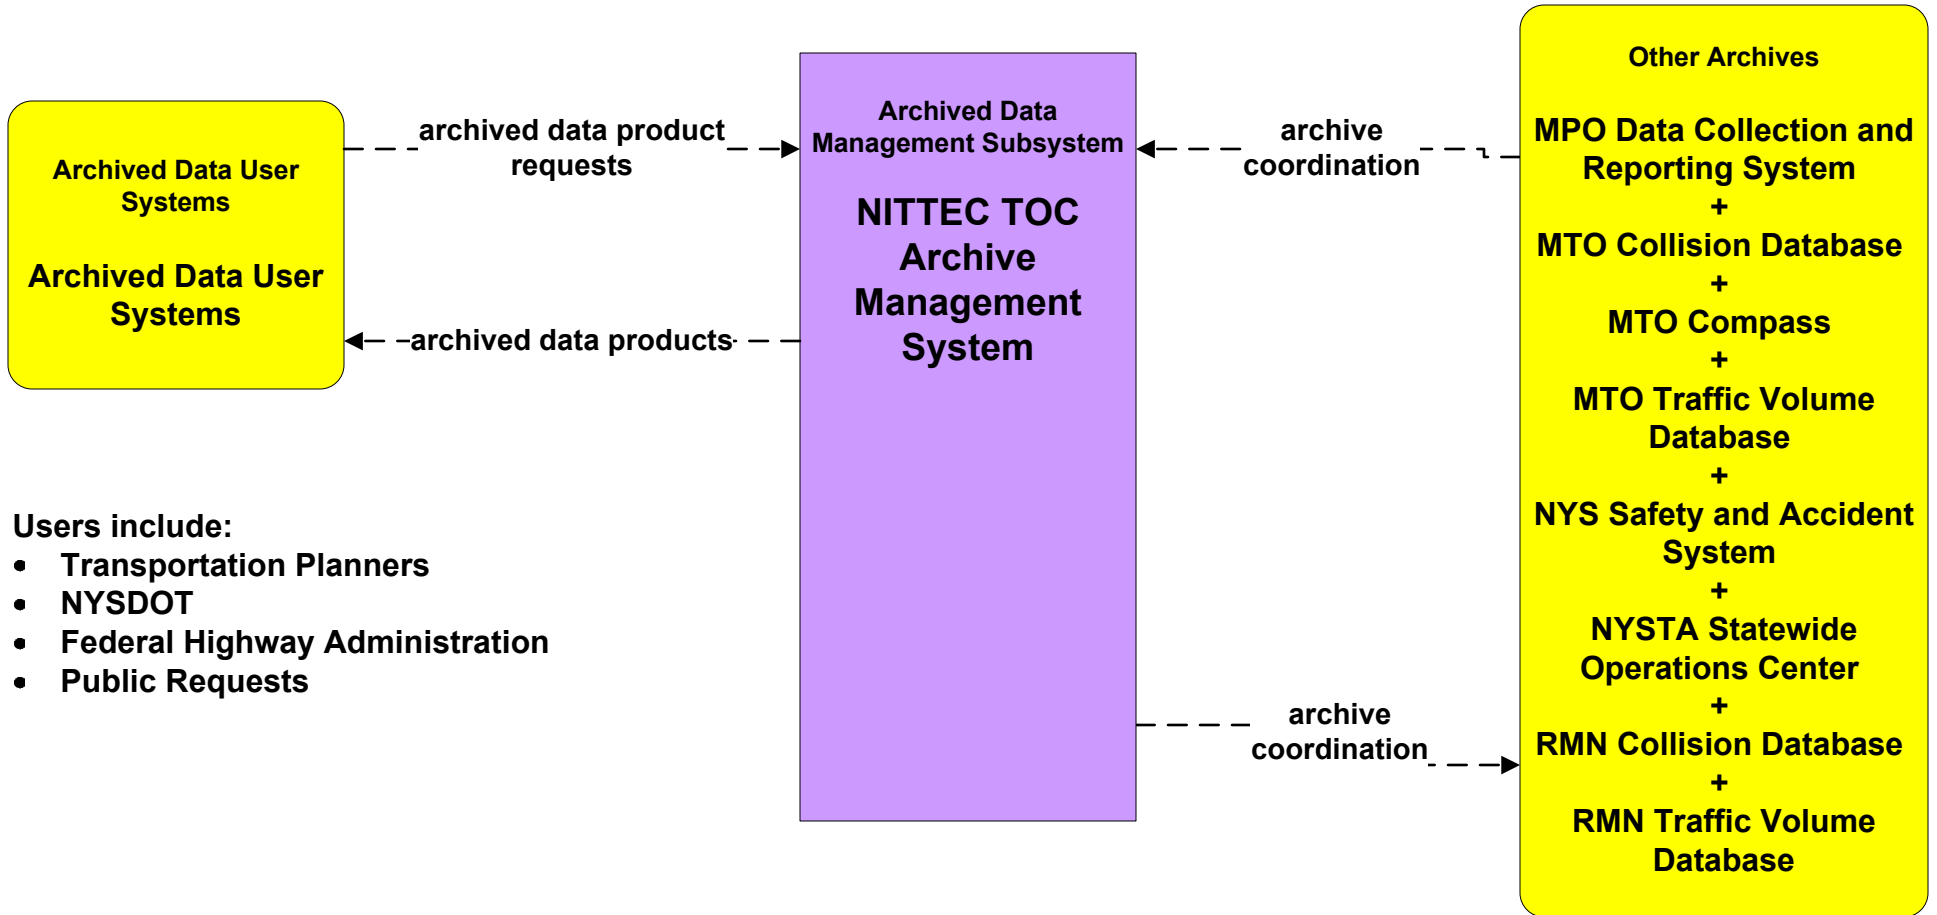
Archived Data User Systems

Archived Data User Systems

archived data product requests

archived data products

Archived Data Management Subsystem

NITTEC TOC Archive Management System

archive coordination

archive coordination

Other Archives

MPO Data Collection and Reporting System
+
MTO Collision Database
+
MTO Compass
+
MTO Traffic Volume Database
+
NYS Safety and Accident System
+
NYSTA Statewide Operations Center
+
RMN Collision Database
+
RMN Traffic Volume Database

Users include:
- Transportation Planners
- NYSDOT
- Federal Highway Administration
- Public Requests